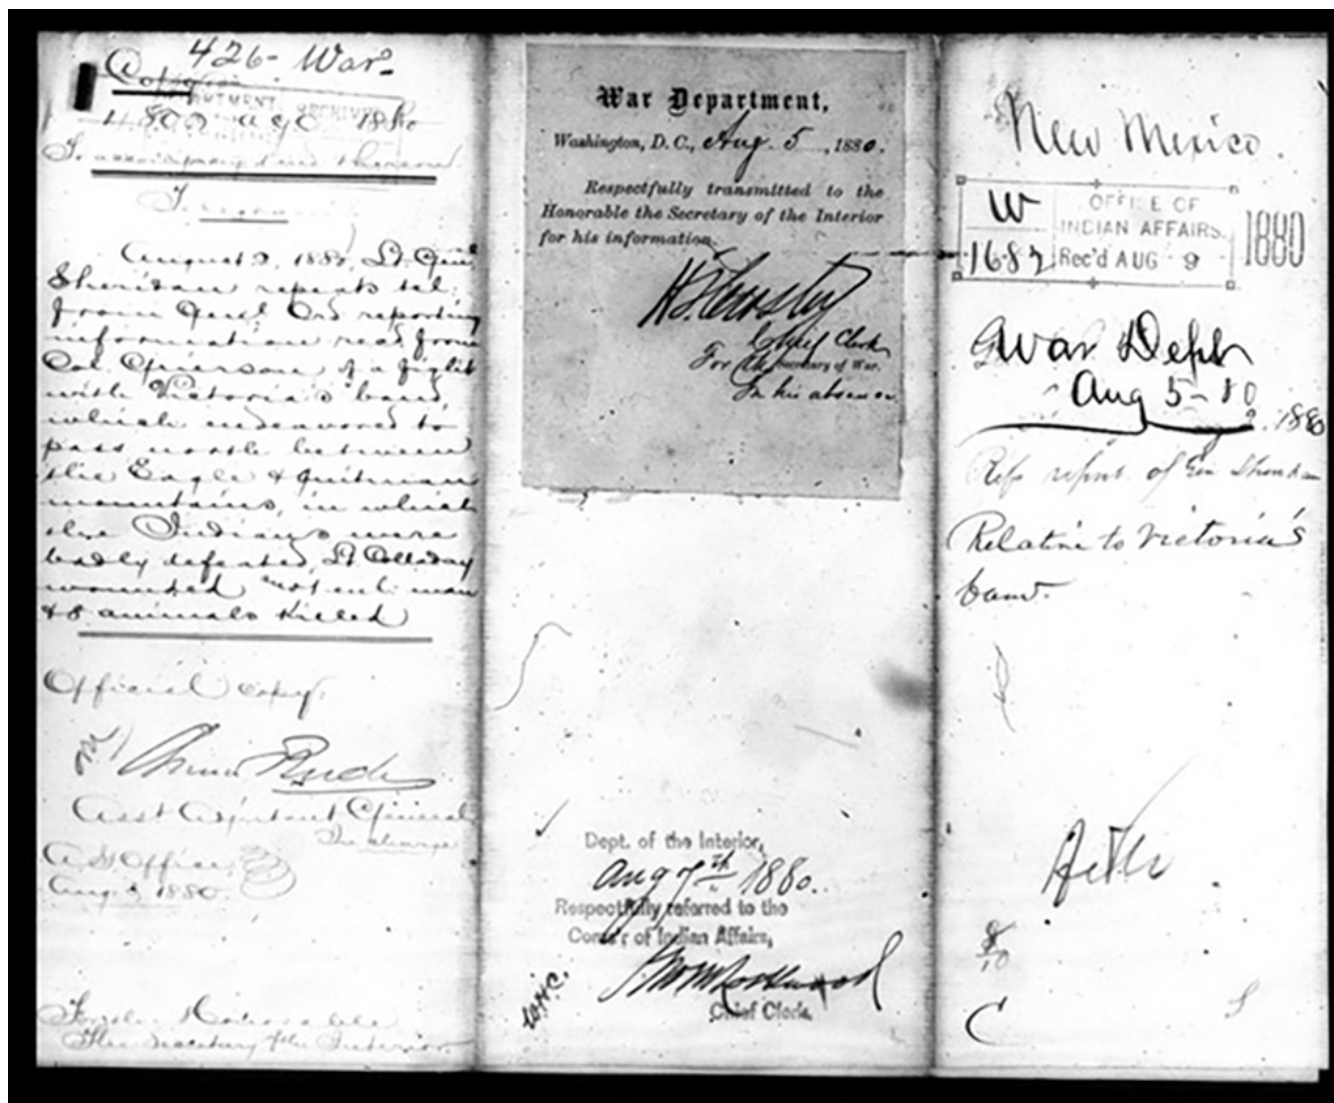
426- War-

Copy
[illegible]MENT RECEIVED
4502 A G O 1880
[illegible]

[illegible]

August 2, 1880. Lt. Genl Sheridan reports tel. from Genl Ord reporting information recd from Col. Grierson of a fight with Victoria's band which endeavored to pass north between the Eagle & Quitman mountains, in which the Indians were badly defeated. Lt Colladay wounded, 1 enl. man & 8 animals killed.

Official Copy.
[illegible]
Asst. Adjutant General
In charge
A. G. Office
Aug 3 1880

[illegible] the Secretary of the Interior

War Department,
Washington, D.C., Aug 5, 1880.
Respectfully transmitted to the Honorable the Secretary of the Interior for his information.
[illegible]
Chief Clerk
For the Secretary of War,
In his absence.

Dept. of the Interior,
Aug 7th 1880.
Respectfully referred to the Comr of Indian Affairs,
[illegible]
Chief Clerk.

New Mexico
W
1682
OFFICE OF INDIAN AFFAIRS.
Rec'd AUG 9
1880

War Dept
Aug 5 - 80
1880
Refs report of Gen Sheridan
Relative to Victoria's band.

File
8/10
C